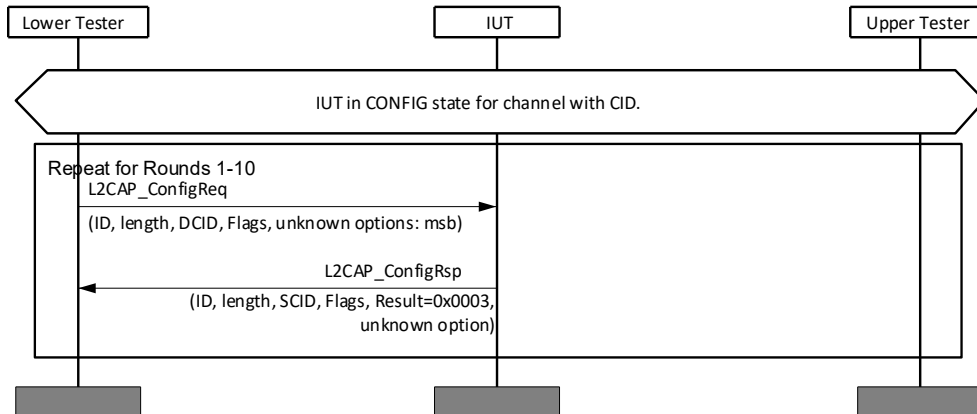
Lower Tester

IUT

Upper Tester

IUT in CONFIG state for channel with CID.

Repeat for Rounds 1-10

L2CAP_ConfigReq

(ID, length, DCID, Flags, unknown options: msb)

L2CAP_ConfigRsp

(ID, length, SCID, Flags, Result=0x0003, unknown option)